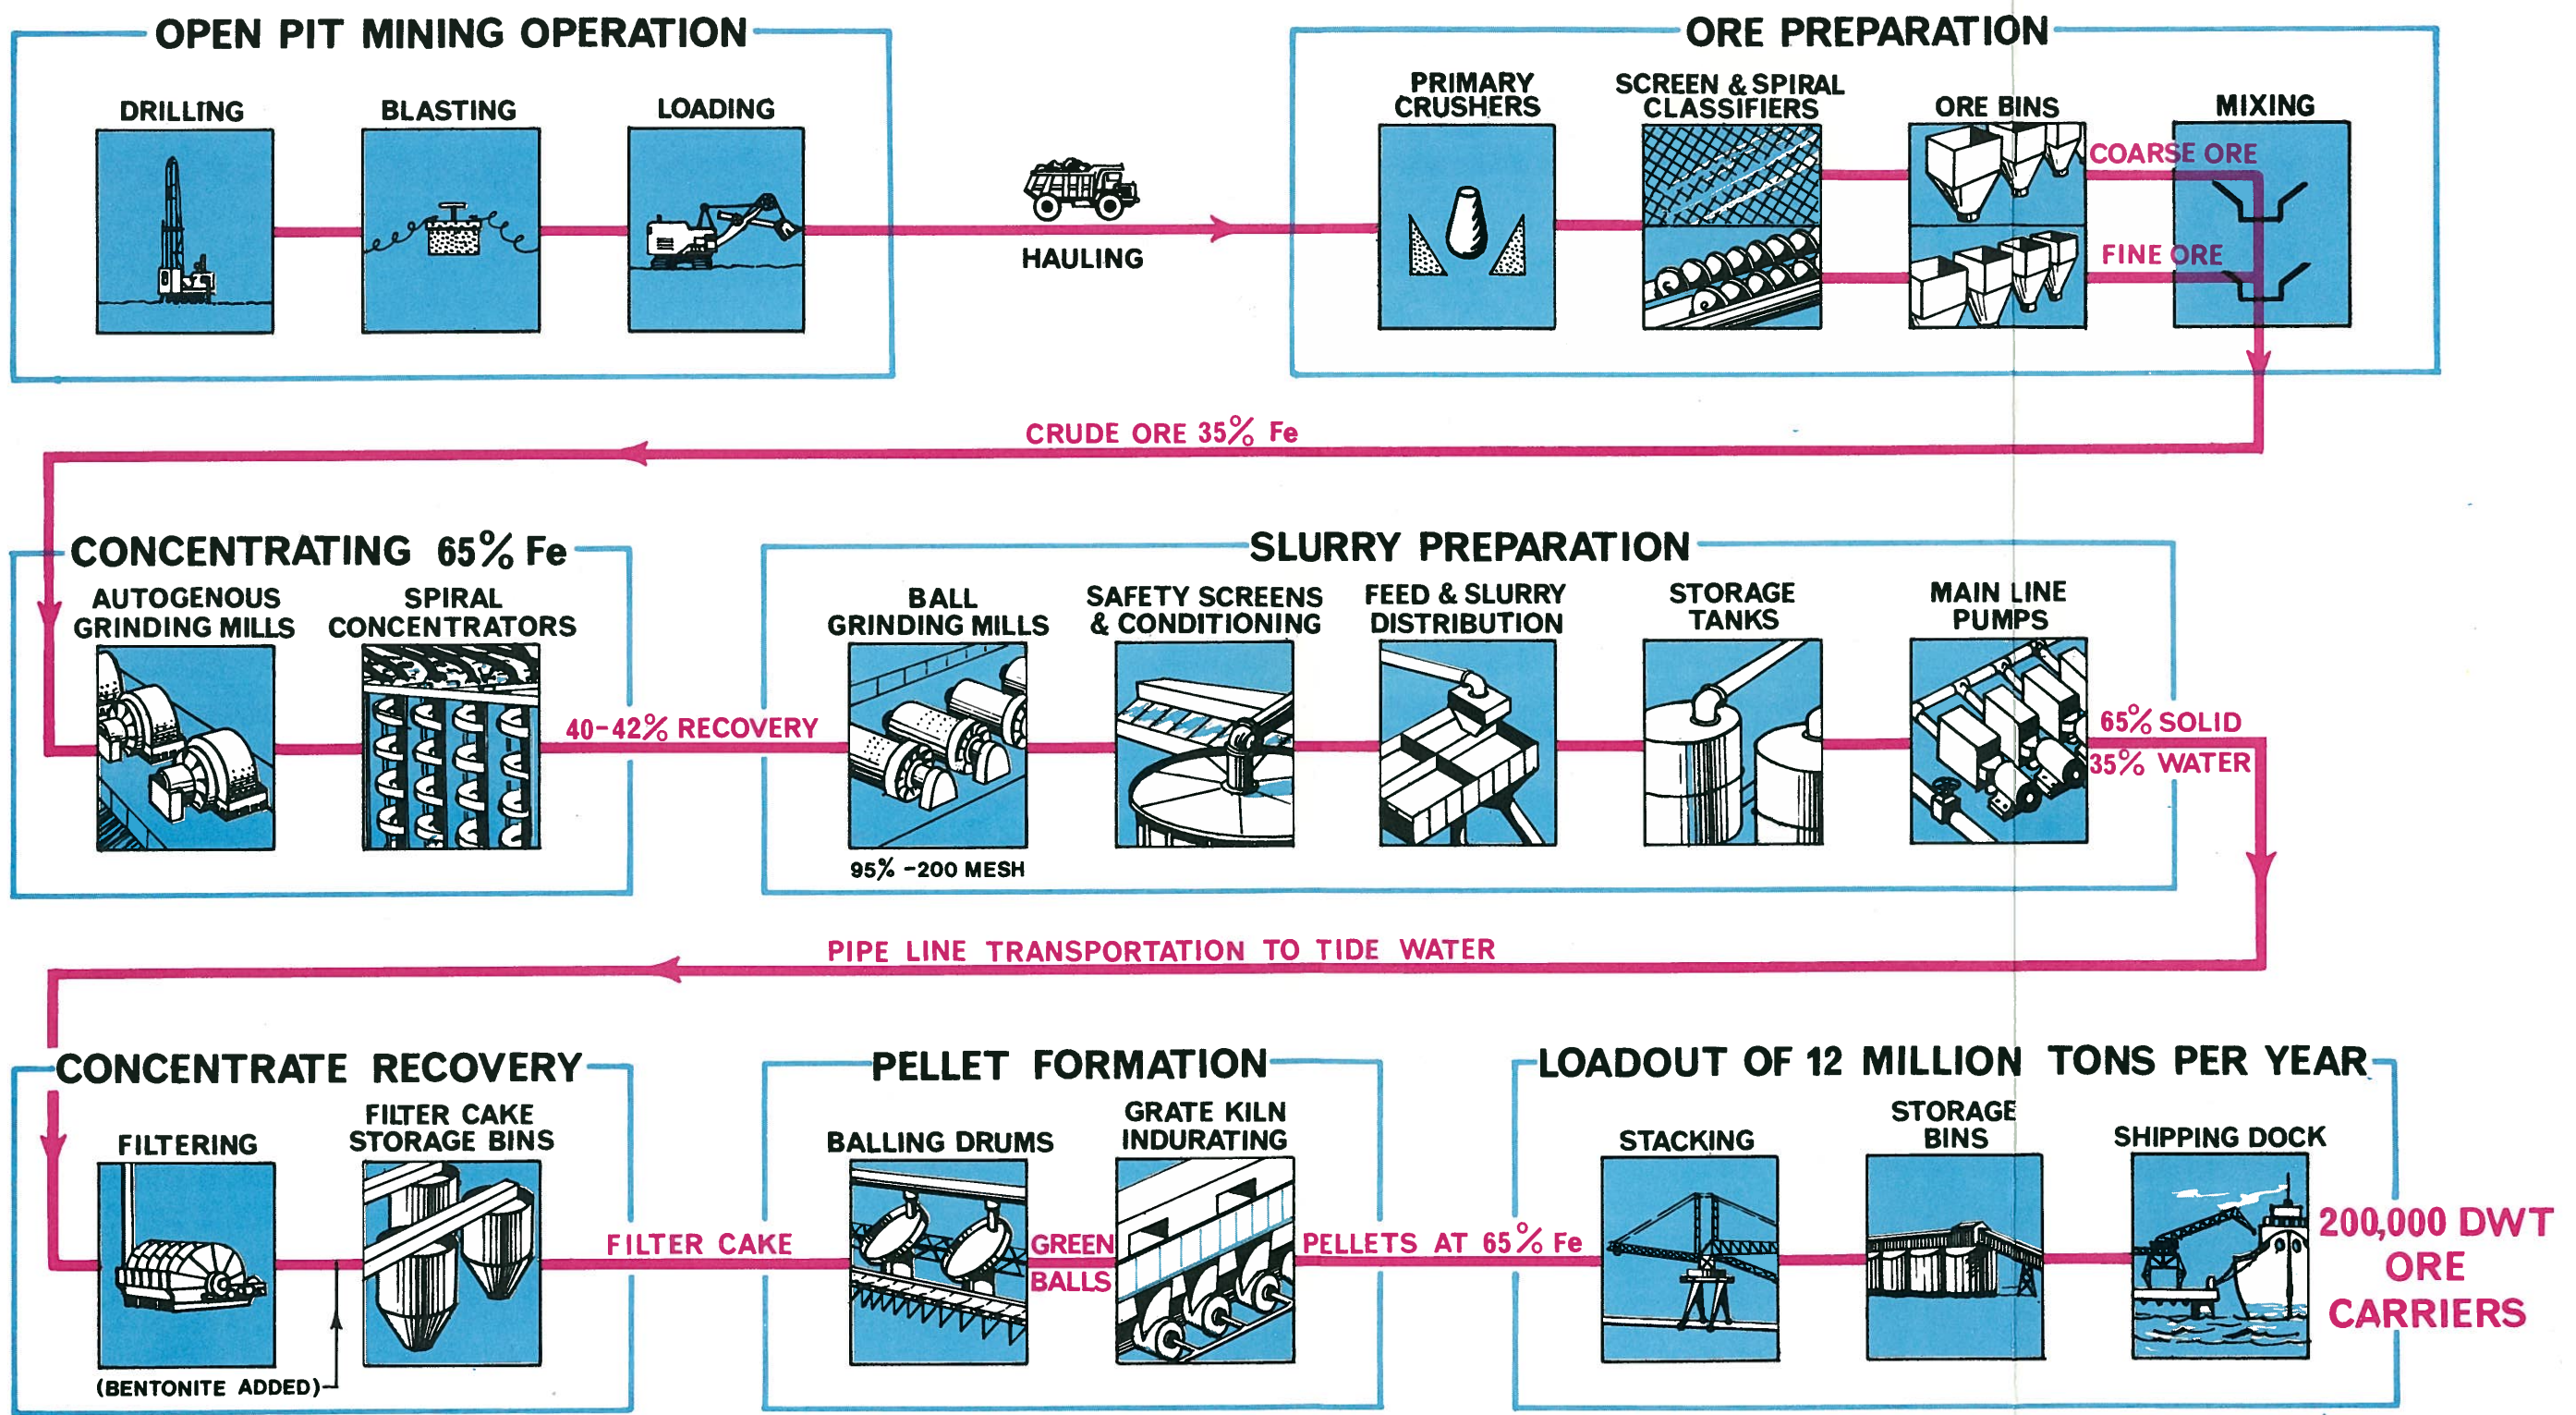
OPEN PIT MINING OPERATION

DRILLING

BLASTING

LOADING

HAULING

ORE PREPARATION

PRIMARY CRUSHERS

SCREEN & SPIRAL CLASSIFIERS

ORE BINS

MIXING

COARSE ORE

FINE ORE

CRUDE ORE 35% Fe

CONCENTRATING 65% Fe

AUTOGENOUS GRINDING MILLS

SPIRAL CONCENTRATORS

40-42% RECOVERY

SLURRY PREPARATION

BALL GRINDING MILLS

95% -200 MESH

SAFETY SCREENS & CONDITIONING

FEED & SLURRY DISTRIBUTION

STORAGE TANKS

MAIN LINE PUMPS

65% SOLID

35% WATER

PIPE LINE TRANSPORTATION TO TIDE WATER

CONCENTRATE RECOVERY

FILTERING

(BENTONITE ADDED)

FILTER CAKE STORAGE BINS

FILTER CAKE

PELLET FORMATION

BALLING DRUMS

GREEN BALLS

GRATE KILN INDURATING

PELLETS AT 65% Fe

LOADOUT OF 12 MILLION TONS PER YEAR

STACKING

STORAGE BINS

SHIPPING DOCK

200,000 DWT ORE CARRIERS